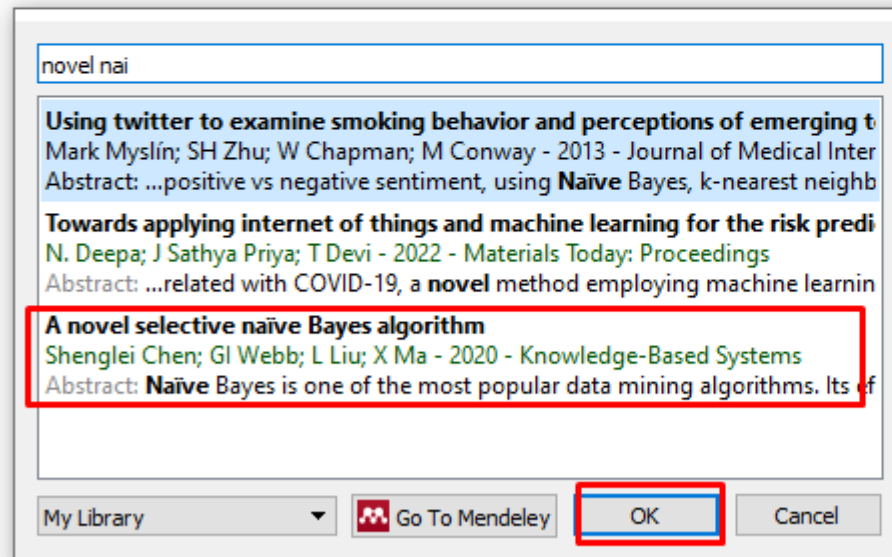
novel nai

Using twitter to examine smoking behavior and perceptions of emerging t
Mark Myslín; SH Zhu; W Chapman; M Conway - 2013 - Journal of Medical Inter
Abstract: ...positive vs negative sentiment, using Naïve Bayes, k-nearest neighb

Towards applying internet of things and machine learning for the risk predi
N. Deepa; J Sathya Priya; T Devi - 2022 - Materials Today: Proceedings
Abstract: ...related with COVID-19, a novel method employing machine learnin

A novel selective naïve Bayes algorithm
Shenglei Chen; GI Webb; L Liu; X Ma - 2020 - Knowledge-Based Systems
Abstract: Naïve Bayes is one of the most popular data mining algorithms. Its ef

My Library

Go To Mendeley

OK

Cancel